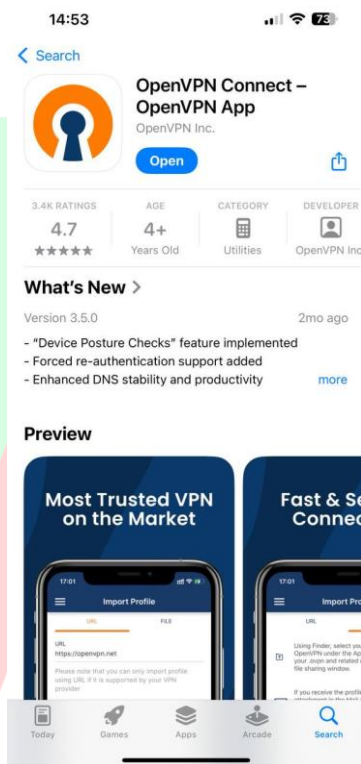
14:53

73

Search

OpenVPN Connect – OpenVPN App

OpenVPN Inc.

Open

3.4K RATINGS
4.7
★★★★★

AGE
4+
Years Old

CATEGORY
Utilities

DEVELOPER
OpenVPN Inc

What's New >

Version 3.5.0

2mo ago

- "Device Posture Checks" feature implemented
- Forced re-authentication support added
- Enhanced DNS stability and productivity

more

Preview

Most Trusted VPN on the Market

17:01

Import Profile

URL

FILE

URL
https://openvpn.net

Please note that you can only import profile using URL if it is supported by your VPN provider

Fast & Se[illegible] Connec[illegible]

17:01

Import Pro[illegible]

URL

Using Finder, select you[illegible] OpenVPN under the Ap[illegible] your .ovpn and related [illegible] file sharing window.

If you receive the profi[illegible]

Today

Games

Apps

Arcade

Search